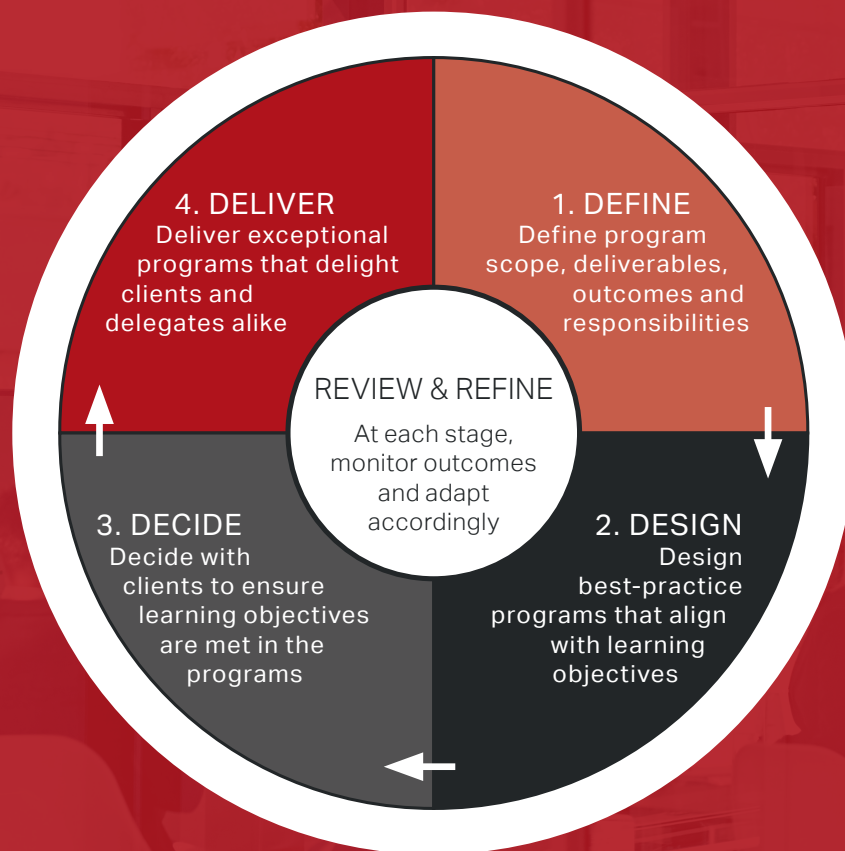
4. DELIVER
Deliver exceptional programs that delight clients and delegates alike

1. DEFINE
Define program scope, deliverables, outcomes and responsibilities

REVIEW & REFINE
At each stage, monitor outcomes and adapt accordingly

3. DECIDE
Decide with clients to ensure learning objectives are met in the programs

2. DESIGN
Design best-practice programs that align with learning objectives